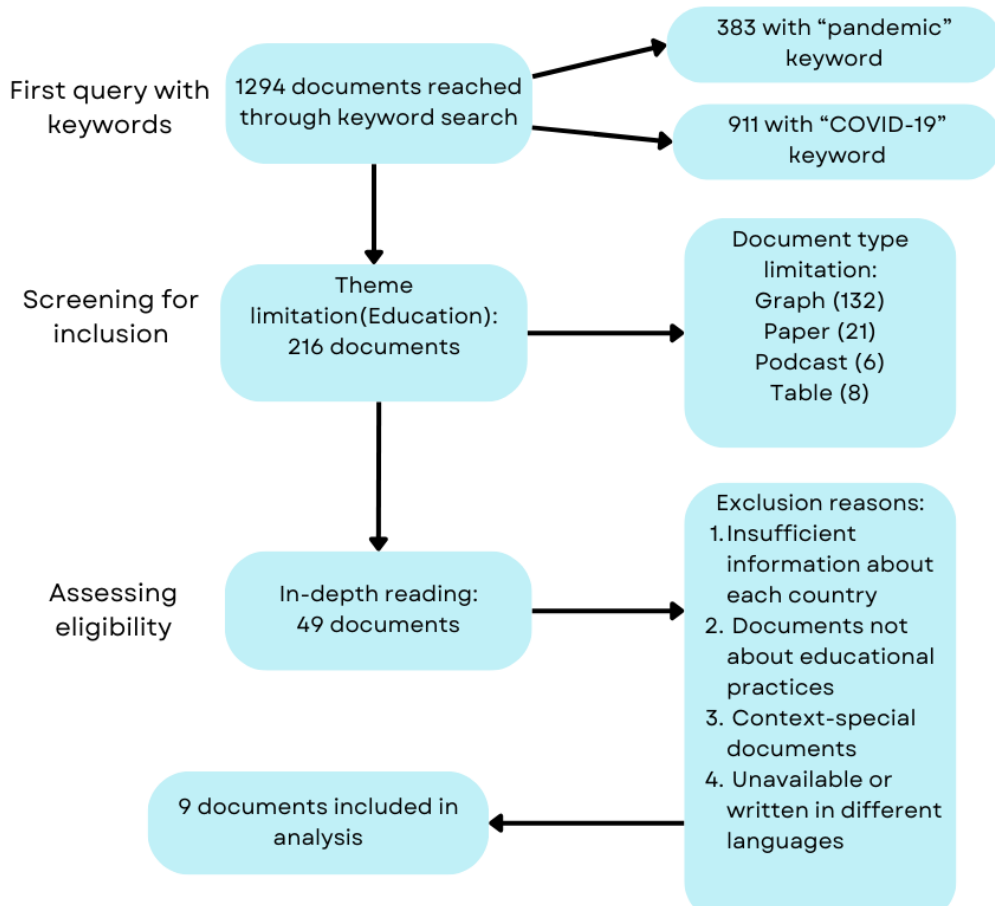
First query with keywords

1294 documents reached through keyword search

383 with “pandemic” keyword

911 with “COVID-19” keyword

Screening for inclusion

Theme limitation(Education): 216 documents

Document type limitation:
Graph (132)
Paper (21)
Podcast (6)
Table (8)

Assessing eligibility

In-depth reading: 49 documents

Exclusion reasons:
1. Insufficient information about each country
2. Documents not about educational practices
3. Context-special documents
4. Unavailable or written in different languages

9 documents included in analysis